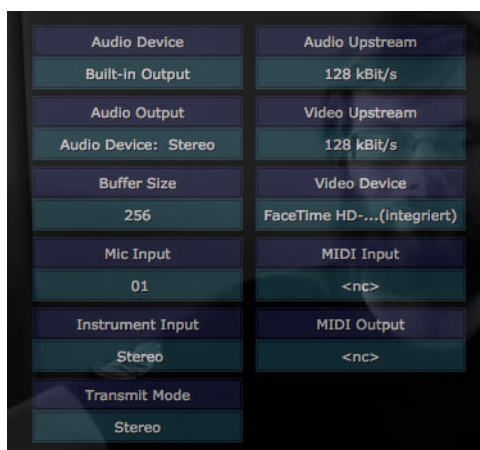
Audio Device
Built-in Output

Audio Output
Audio Device: Stereo

Buffer Size
256

Mic Input
01

Instrument Input
Stereo

Transmit Mode
Stereo

Audio Upstream
128 kBit/s

Video Upstream
128 kBit/s

Video Device
FaceTime HD-...(integriert)

MIDI Input
<nc>

MIDI Output
<nc>